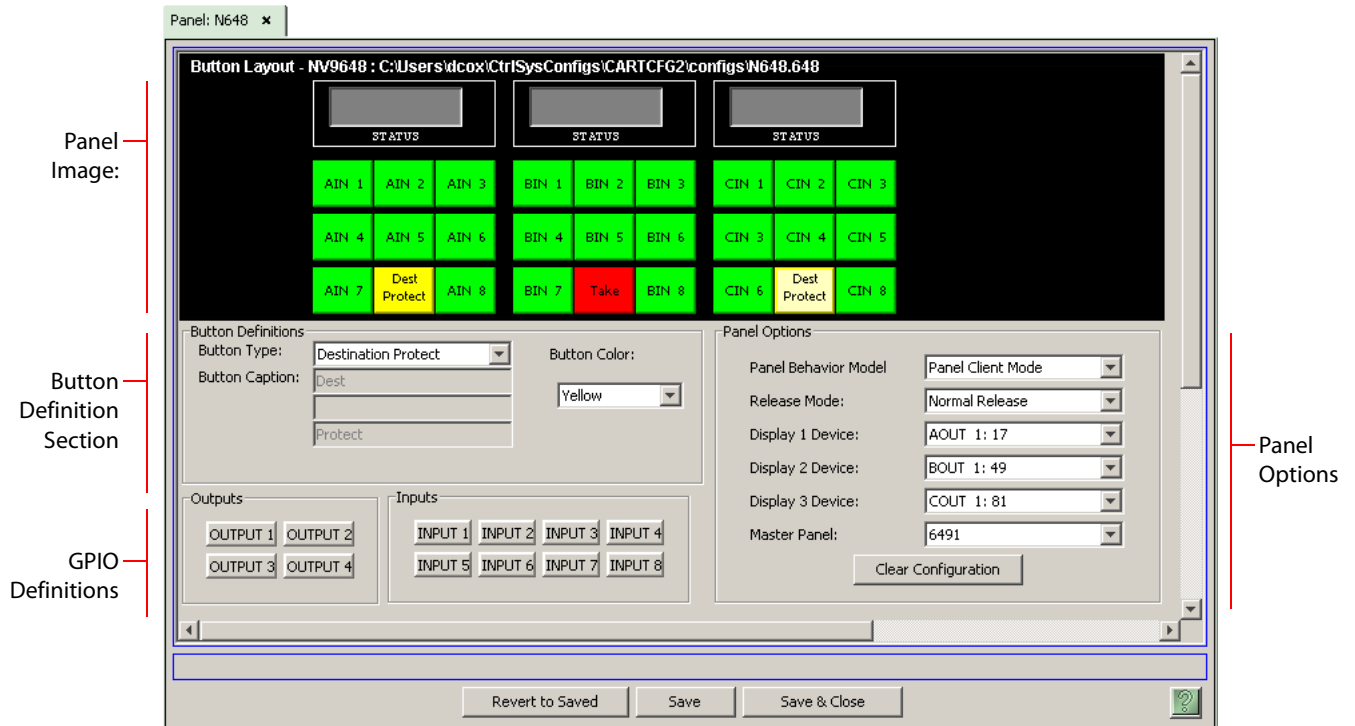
Panel: N648 ×

Button Layout - NV9648 : C:\Users\dcox\CtrlSysConfigs\CARTCFG2\configs\N648.648

STATUS

STATUS

STATUS

AIN 1 AIN 2 AIN 3

BIN 1 BIN 2 BIN 3

CIN 1 CIN 2 CIN 3

AIN 4 AIN 5 AIN 6

BIN 4 BIN 5 BIN 6

CIN 3 CIN 4 CIN 5

AIN 7 Dest Protect AIN 8

BIN 7 Take BIN 8

CIN 6 Dest Protect CIN 8

Panel Image:

Button Definitions

Button Type: Destination Protect

Button Caption: Dest

Protect

Button Color:

Yellow

Button Definition Section

Panel Options

Panel Behavior Model Panel Client Mode

Release Mode: Normal Release

Display 1 Device: AOUT 1: 17

Display 2 Device: BOUT 1: 49

Display 3 Device: COUT 1: 81

Master Panel: 6491

Clear Configuration

Panel Options

Outputs

OUTPUT 1 OUTPUT 2

OUTPUT 3 OUTPUT 4

Inputs

INPUT 1 INPUT 2 INPUT 3 INPUT 4

INPUT 5 INPUT 6 INPUT 7 INPUT 8

GPIO Definitions

Revert to Saved Save Save & Close

?